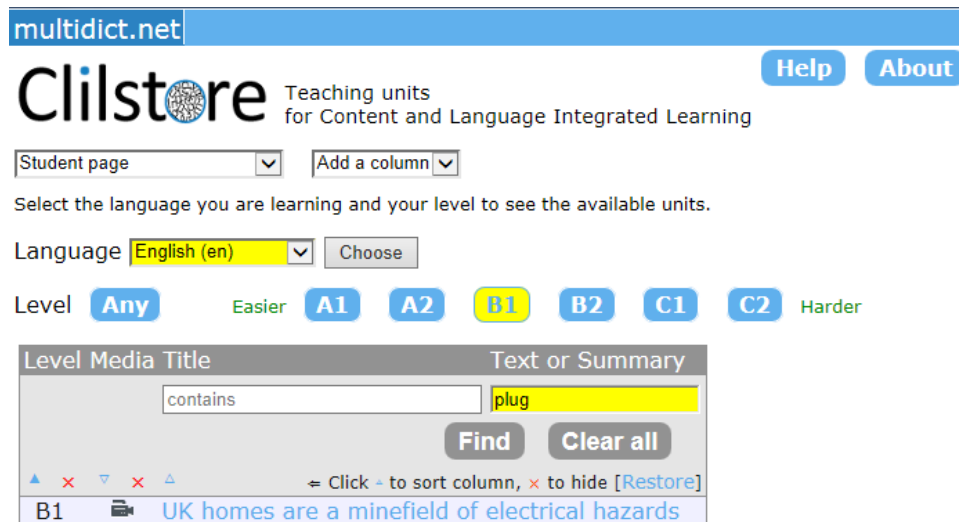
multidict.net

Help About

Clilstore Teaching units for Content and Language Integrated Learning

Student page

Add a column

Select the language you are learning and your level to see the available units.

Language English (en) Choose

Level Any Easier A1 A2 B1 B2 C1 C2 Harder

| Level | Media | Title | Text or Summary |
|---|---|---|---|
| | | contains | plug |
| | | Find | Clear all |
| ▲ × | ▽ × | △ | ⇐ Click ▲ to sort column, × to hide [Restore] |
| B1 | | UK homes are a minefield of electrical hazards | |